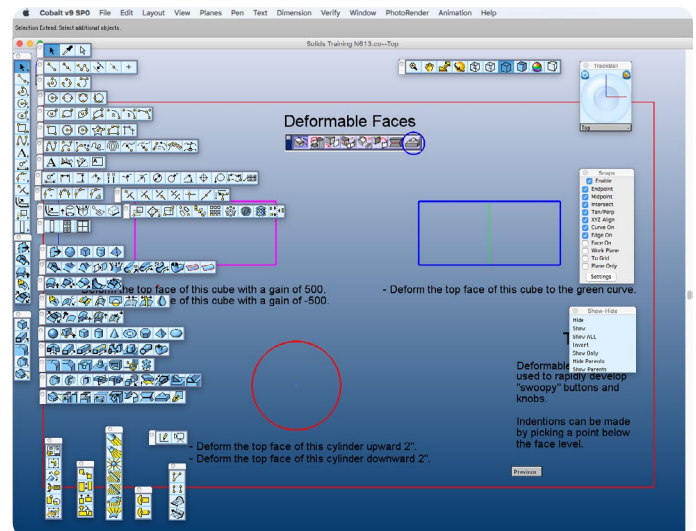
Cobalt v9 SP0 File Edit Layout View Planes Pen Text Dimension Verify Window PhotoRender Animation Help

Selection Extend: Select additional objects.

Solids Training N613.co--Top

Trackball

Top

Deformable Faces

Snaps
Enable
Endpoint
Midpoint
Intersect
Tan/Perp
XYZ Align
Curve On
Edge On
Face On
Work Plane
To Grid
Plane Only
Settings

- Deform the top face of this cube with a gain of 500.
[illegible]e of this cube with a gain of -500.

- Deform the top face of this cube to the green curve.

Show-Hide
Hide
Show
Show ALL
Invert
Show Only
Hide Parents
Show Parents

T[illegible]
Deformable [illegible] used to rapidly develop "swoopy" buttons and knobs.

Indentions can be made by picking a point below the face level.

- Deform the top face of this cylinder upward 2".
- Deform the top face of this cylinder downward 2".

Previous